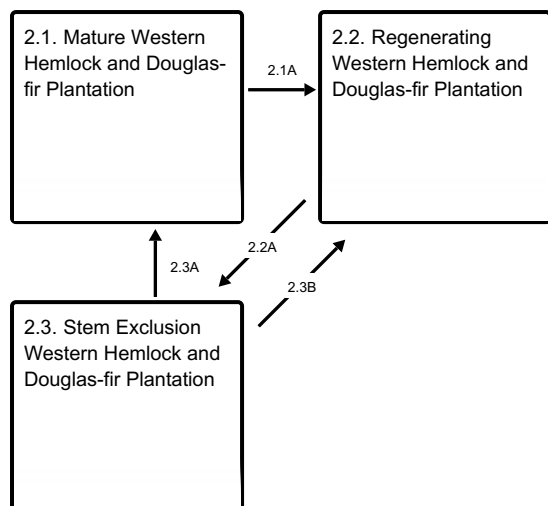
2.1. Mature Western Hemlock and Douglas-fir Plantation

2.1A

2.2. Regenerating Western Hemlock and Douglas-fir Plantation

2.2A

2.3A

2.3B

2.3. Stem Exclusion Western Hemlock and Douglas-fir Plantation